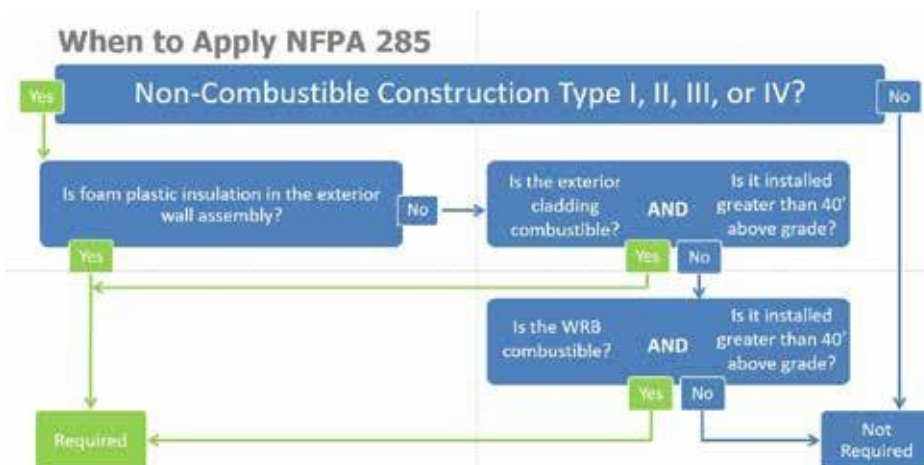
When to Apply NFPA 285

Yes

Non-Combustible Construction Type I, II, III, or IV?

No

Is foam plastic insulation in the exterior wall assembly?

No

Is the exterior cladding combustible?

AND

Is it installed greater than 40' above grade?

Yes

Yes

No

Is the WRB combustible?

AND

Is it installed greater than 40' above grade?

Yes

No

Required

Not Required